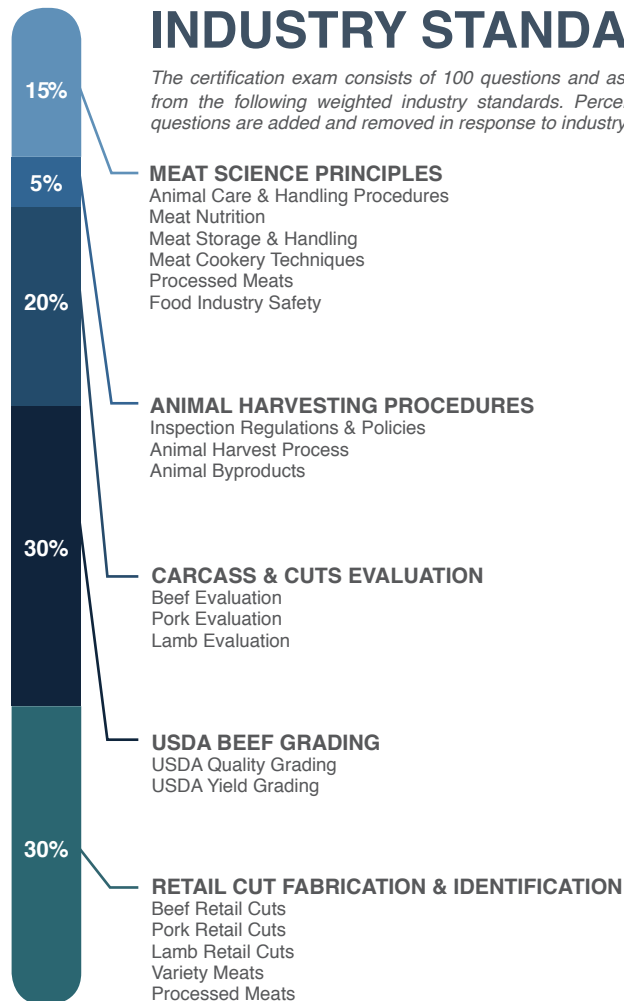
15%

5%

20%

30%

30%

INDUSTRY STANDA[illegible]

The certification exam consists of 100 questions and as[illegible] from the following weighted industry standards. Perce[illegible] questions are added and removed in response to industry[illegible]

MEAT SCIENCE PRINCIPLES
Animal Care & Handling Procedures
Meat Nutrition
Meat Storage & Handling
Meat Cookery Techniques
Processed Meats
Food Industry Safety

ANIMAL HARVESTING PROCEDURES
Inspection Regulations & Policies
Animal Harvest Process
Animal Byproducts

CARCASS & CUTS EVALUATION
Beef Evaluation
Pork Evaluation
Lamb Evaluation

USDA BEEF GRADING
USDA Quality Grading
USDA Yield Grading

RETAIL CUT FABRICATION & IDENTIFICATION
Beef Retail Cuts
Pork Retail Cuts
Lamb Retail Cuts
Variety Meats
Processed Meats